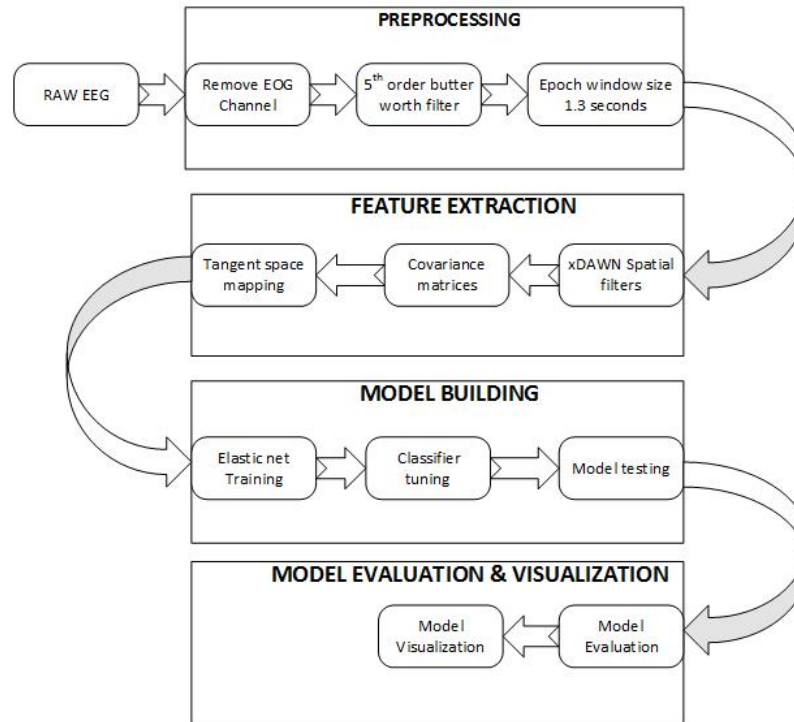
PREPROCESSING

RAW EEG

Remove EOG Channel

$5^{th}$ order butter worth filter

Epoch window size 1.3 seconds

FEATURE EXTRACTION

xDAWN Spatial filters

Covariance matrices

Tangent space mapping

MODEL BUILDING

Elastic net Training

Classifier tuning

Model testing

MODEL EVALUATION & VISUALIZATION

Model Evaluation

Model Visualization